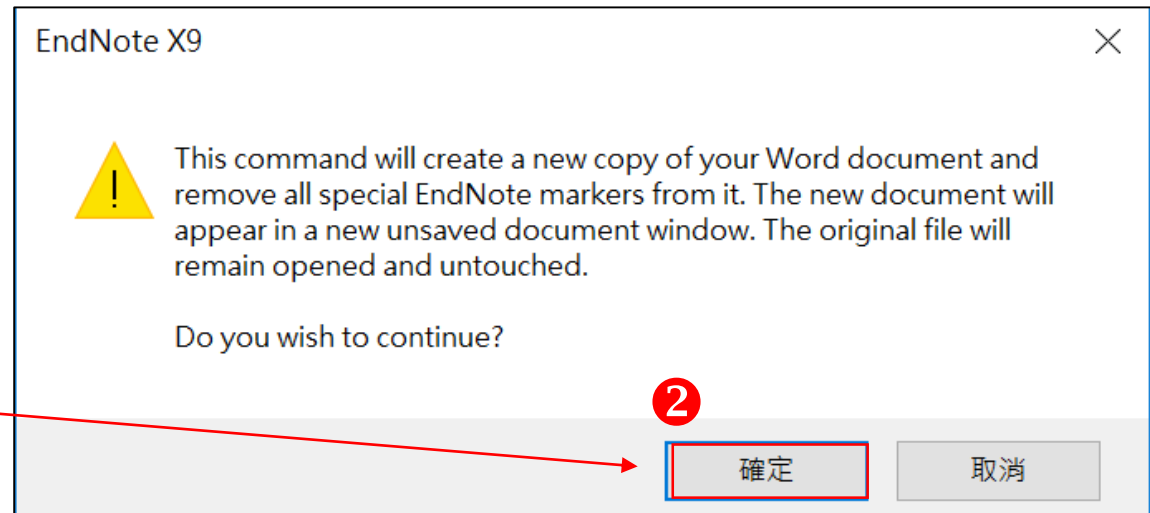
EndNote X9

This command will create a new copy of your Word document and remove all special EndNote markers from it. The new document will appear in a new unsaved document window. The original file will remain opened and untouched.

Do you wish to continue?

❷

確定

取消